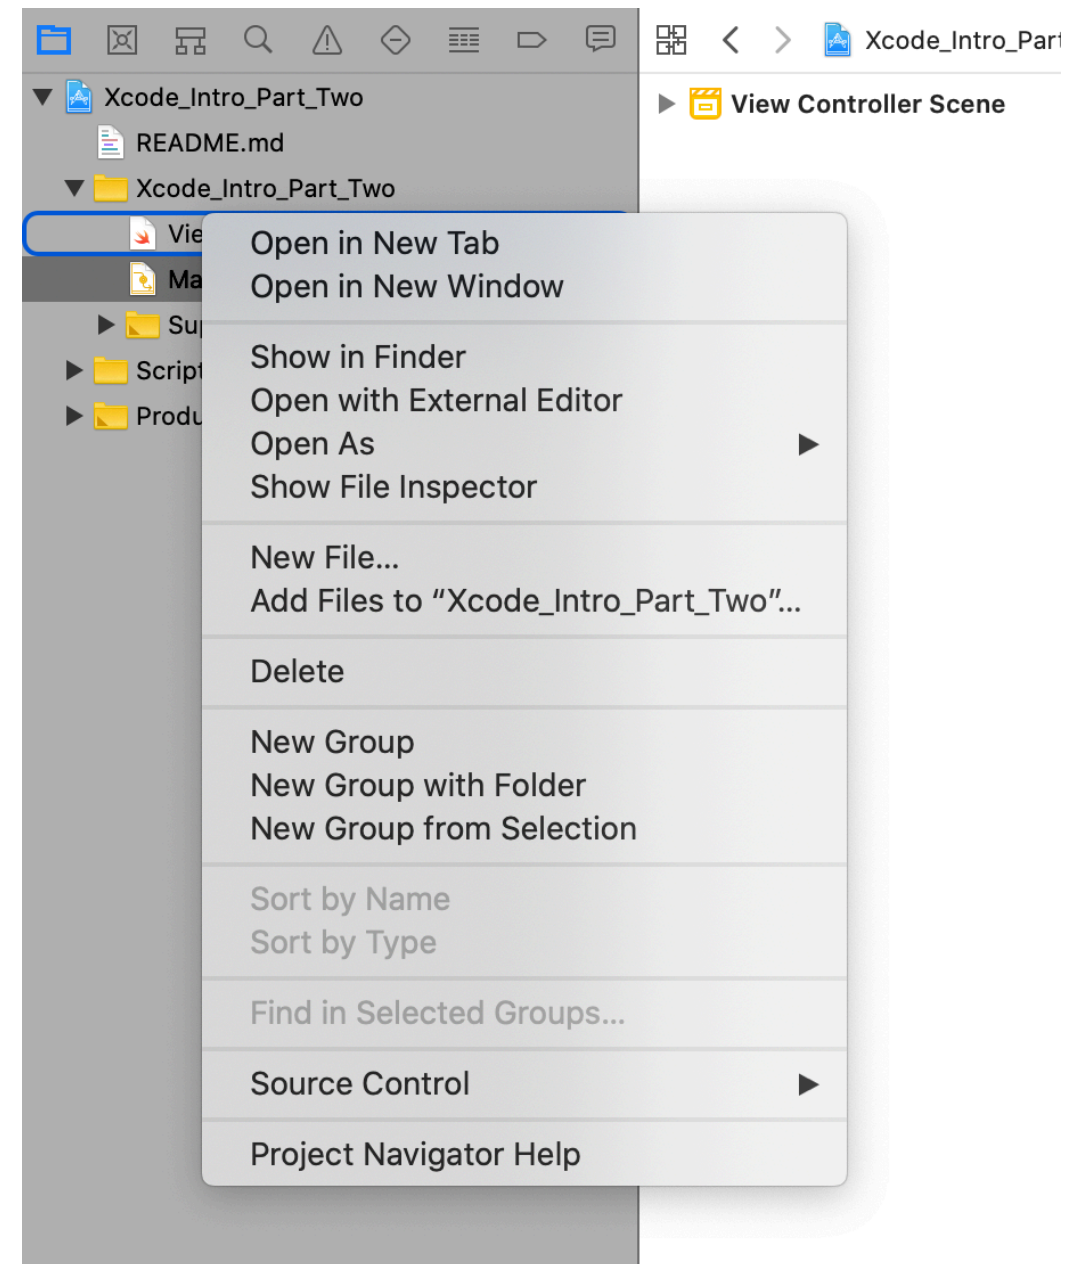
Xcode_Intro_Part

View Controller Scene

Xcode_Intro_Part_Two
README.md
Xcode_Intro_Part_Two
Vie
Ma
Su
Script
Produ

Open in New Tab
Open in New Window

Show in Finder
Open with External Editor
Open As
Show File Inspector

New File...
Add Files to “Xcode_Intro_Part_Two”...

Delete

New Group
New Group with Folder
New Group from Selection

Sort by Name
Sort by Type

Find in Selected Groups...

Source Control

Project Navigator Help